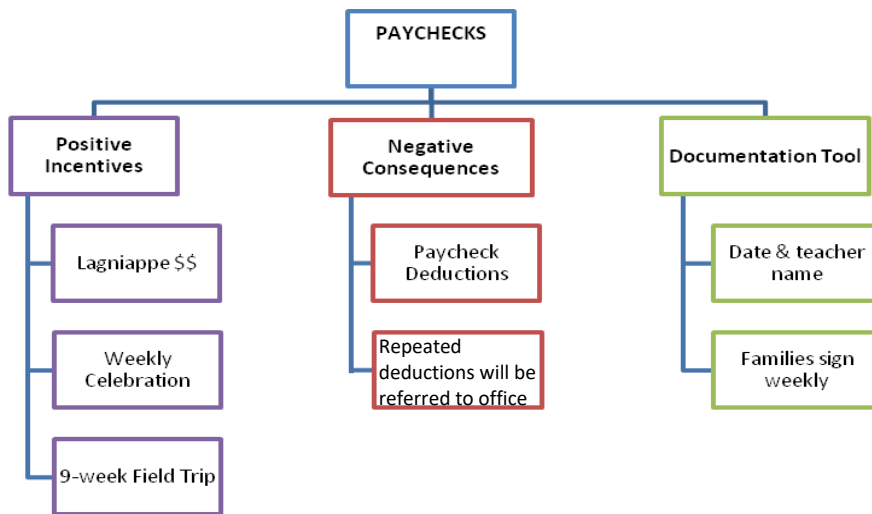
PAYCHECKS

Positive Incentives

Lagniappe $$

Weekly Celebration

9-week Field Trip

Negative Consequences

Paycheck Deductions

Repeated deductions will be referred to office

Documentation Tool

Date & teacher name

Families sign weekly